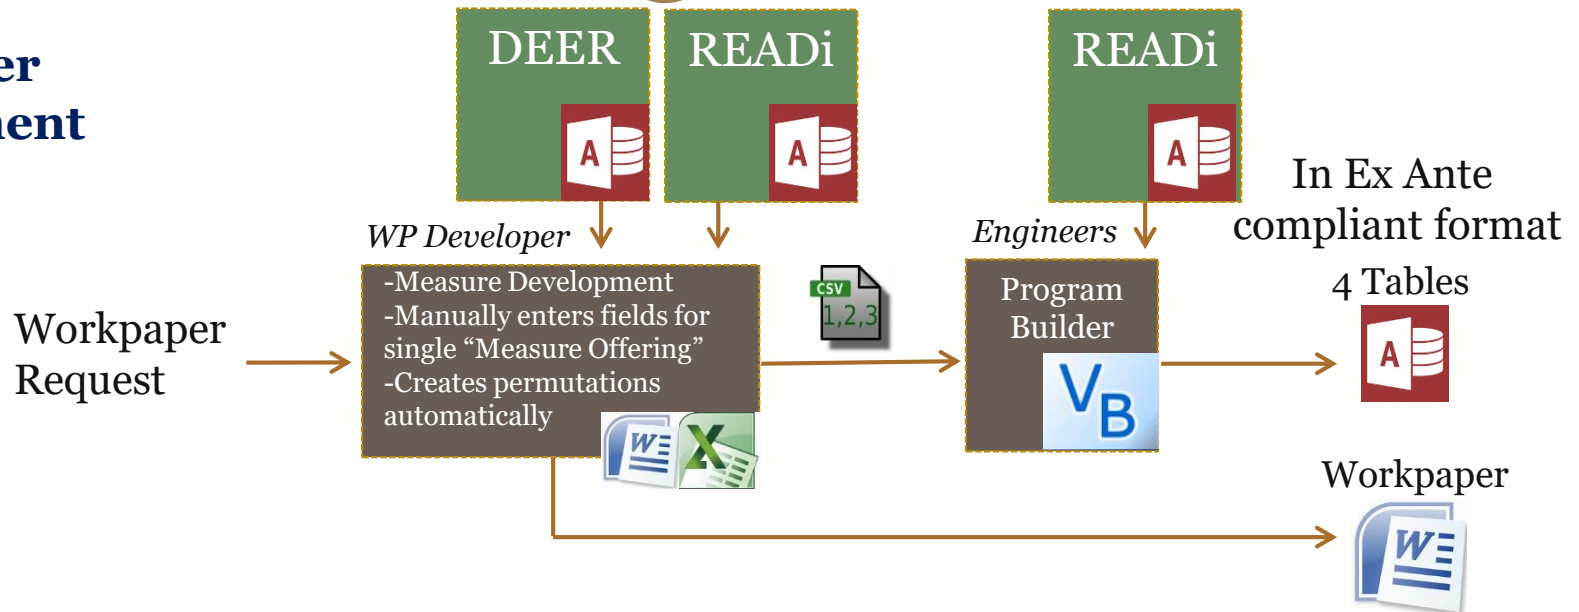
er
ent

DEER

READi

READi

In Ex Ante compliant format

4 Tables

WP Developer

Engineers

Workpaper Request

-Measure Development
-Manually enters fields for single “Measure Offering”
-Creates permutations automatically

CSV
1,2,3

Program Builder

VB

Workpaper